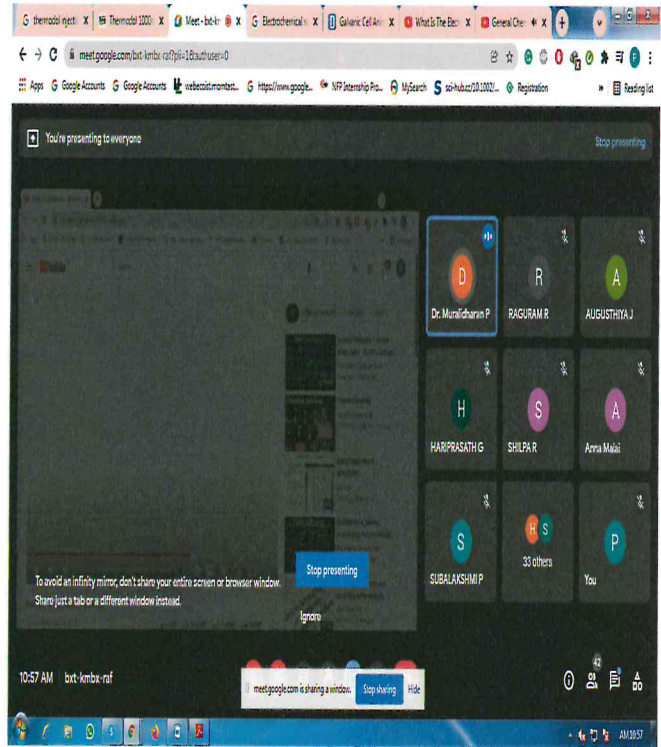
G thermodel eject X | Thermodol 1000 X | Meet - bxt-kmbx X | G Electrochemical X | Galvanic Cell And X | What Is The Elec X | General Che X

meet.google.com/bxt-kmbx-raf?pli=1&authuser=0

Apps | G Google Accounts | G Google Accounts | webecoist.momtast... | G https://www.google... | NFP Internship Pro... | MySearch | S sci-hub.se/10.1002/... | Registration | Reading list

You're presenting to everyone

Stop presenting

D
Dr. Muralidharan P

R
RAGURAM R

A
AUGUSTHIYA J

H
HARIPRASATH G

S
SHILPA R

A
Anna Malai

S
SUBALAKSHMI P

H S
33 others

P
You

To avoid an infinity mirror, don't share your entire screen or browser window. Share just a tab or a different window instead.

Stop presenting

Ignore

10:57 AM | bxt-kmbx-raf

meet.google.com is sharing a window. Stop sharing Hide

42

AM 10:57